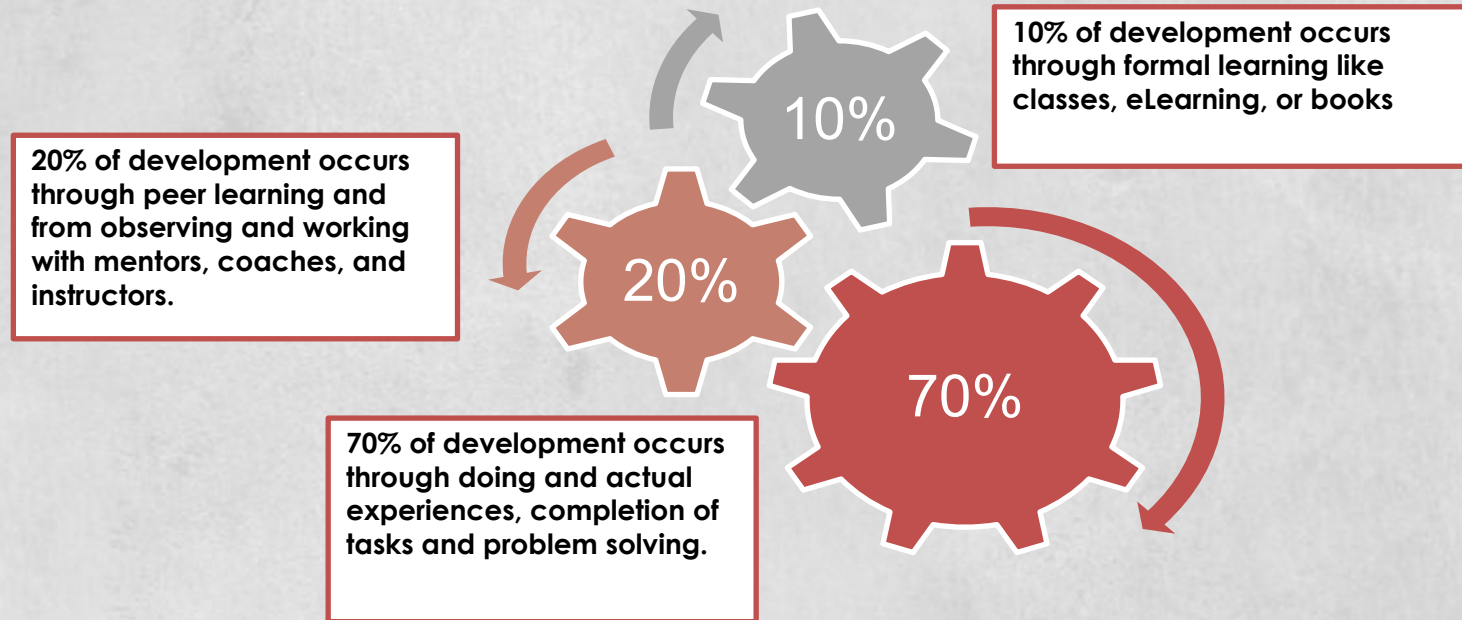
10% of development occurs through formal learning like classes, eLearning, or books

10%

20% of development occurs through peer learning and from observing and working with mentors, coaches, and instructors.

20%

70%

70% of development occurs through doing and actual experiences, completion of tasks and problem solving.